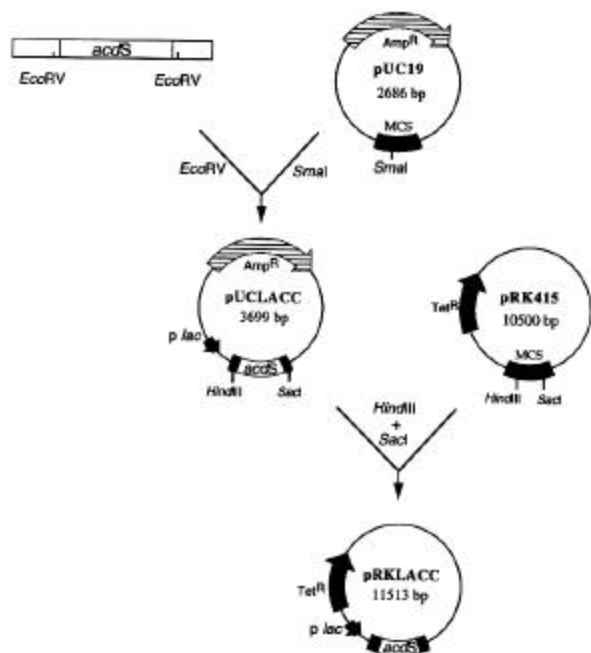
acdS

EcoRV EcoRV

Amp$^R$

pUC19
2686 bp

MCS

SmaI

EcoRV SmaI

Amp$^R$

pUCLACC
3699 bp

p lac

acdS

HindIII SacI

Tet$^R$

pRK415
10500 bp

MCS

HindIII SacI

HindIII
+
SacI

Tet$^R$

pRKLACC
11513 bp

p lac

acdS